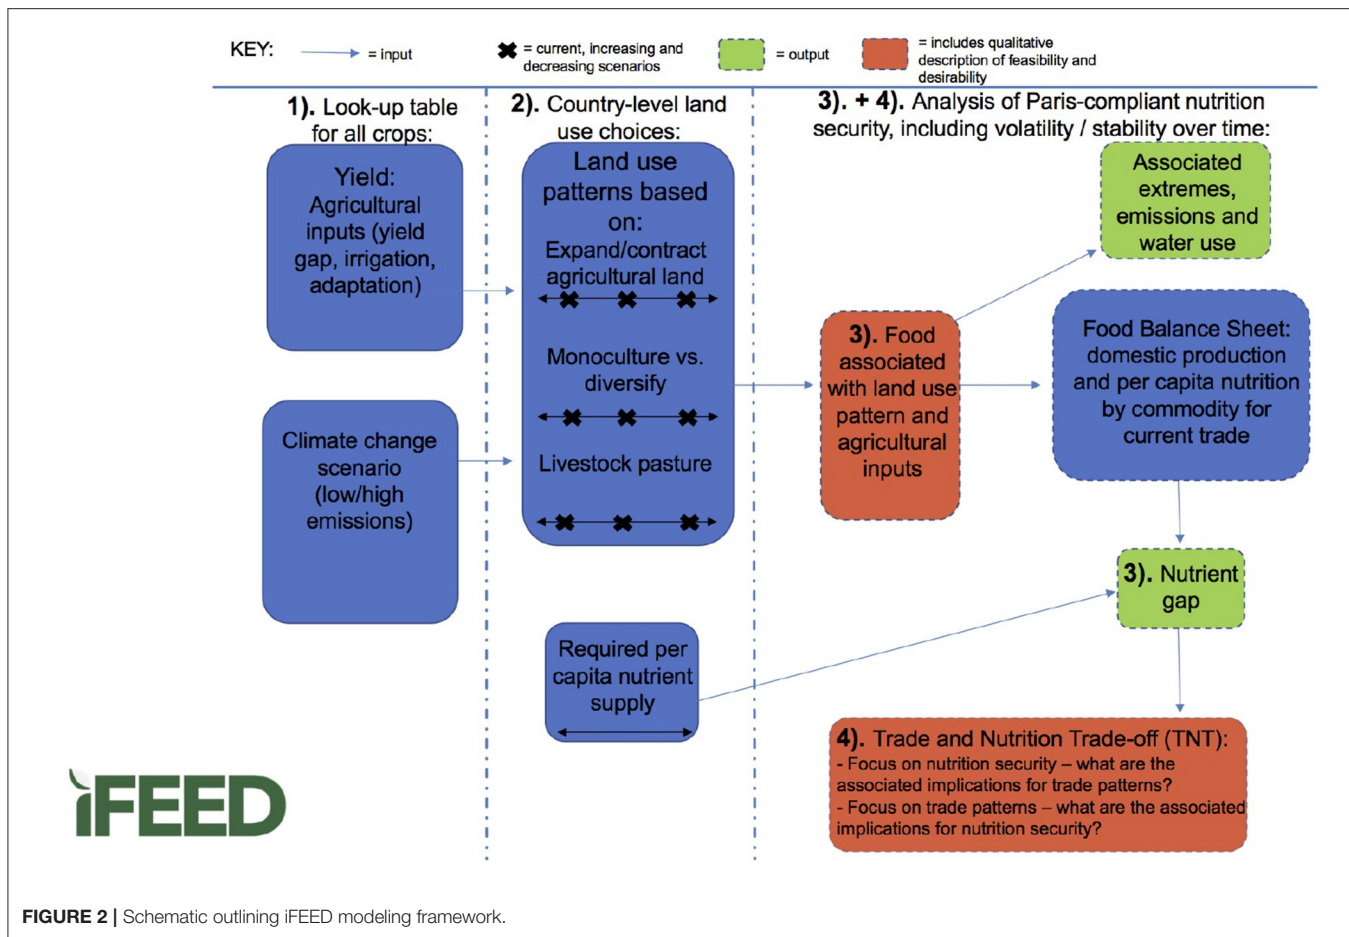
KEY: = input ✖ = current, increasing and decreasing scenarios = output = includes qualitative description of feasibility and desirability

1). Look-up table for all crops:

2). Country-level land use choices:

3). + 4). Analysis of Paris-compliant nutrition security, including volatility / stability over time:

Yield: Agricultural inputs (yield gap, irrigation, adaptation)

Climate change scenario (low/high emissions)

Land use patterns based on: Expand/contract agricultural land

Monoculture vs. diversify

Livestock pasture

Required per capita nutrient supply

Associated extremes, emissions and water use

3). Food associated with land use pattern and agricultural inputs

Food Balance Sheet: domestic production and per capita nutrition by commodity for current trade

3). Nutrient gap

4). Trade and Nutrition Trade-off (TNT):
- Focus on nutrition security – what are the associated implications for trade patterns?
- Focus on trade patterns – what are the associated implications for nutrition security?

iFEED

FIGURE 2 | Schematic outlining iFEED modeling framework.